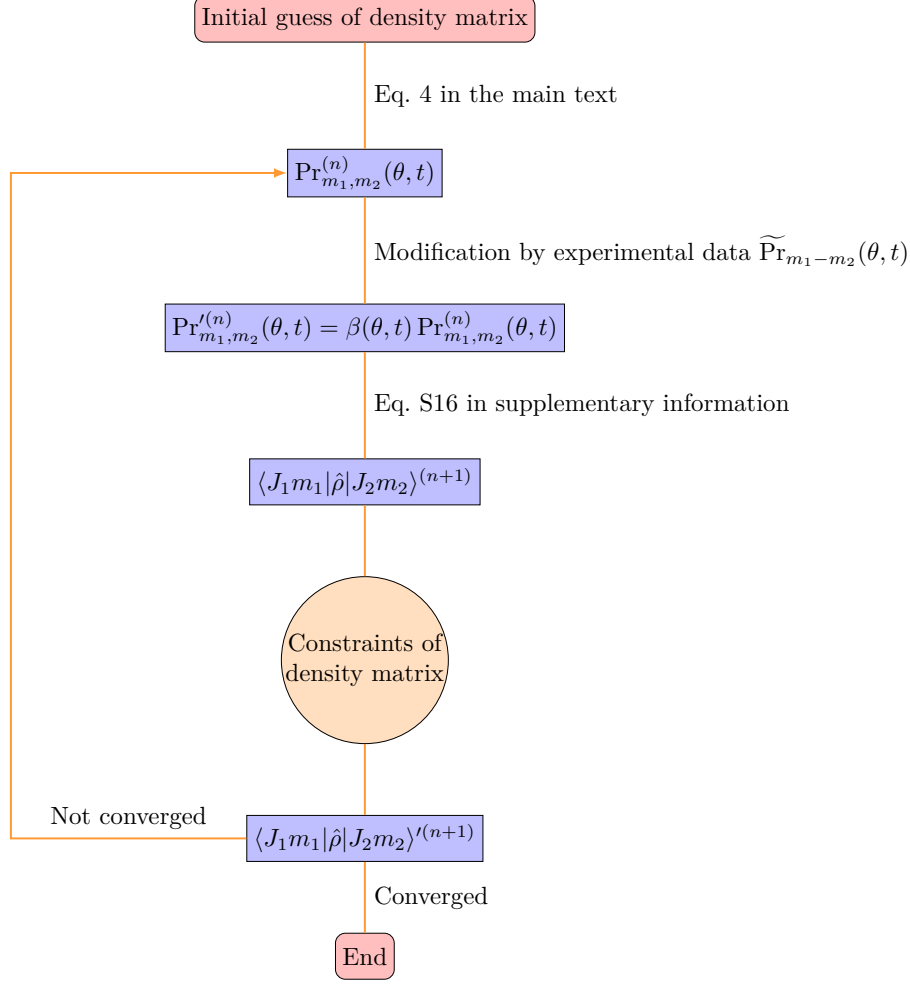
Initial guess of density matrix

Eq. 4 in the main text

$\mathrm{Pr}^{(n)}_{m_1,m_2}(\theta,t)$

Modification by experimental data $\widetilde{\mathrm{Pr}}_{m_1-m_2}(\theta,t)$

$\mathrm{Pr}'^{(n)}_{m_1,m_2}(\theta,t)=\beta(\theta,t)\,\mathrm{Pr}^{(n)}_{m_1,m_2}(\theta,t)$

Eq. S16 in supplementary information

$\langle J_1 m_1|\hat{\rho}|J_2 m_2\rangle^{(n+1)}$

Constraints of density matrix

Not converged

$\langle J_1 m_1|\hat{\rho}|J_2 m_2\rangle'^{(n+1)}$

Converged

End